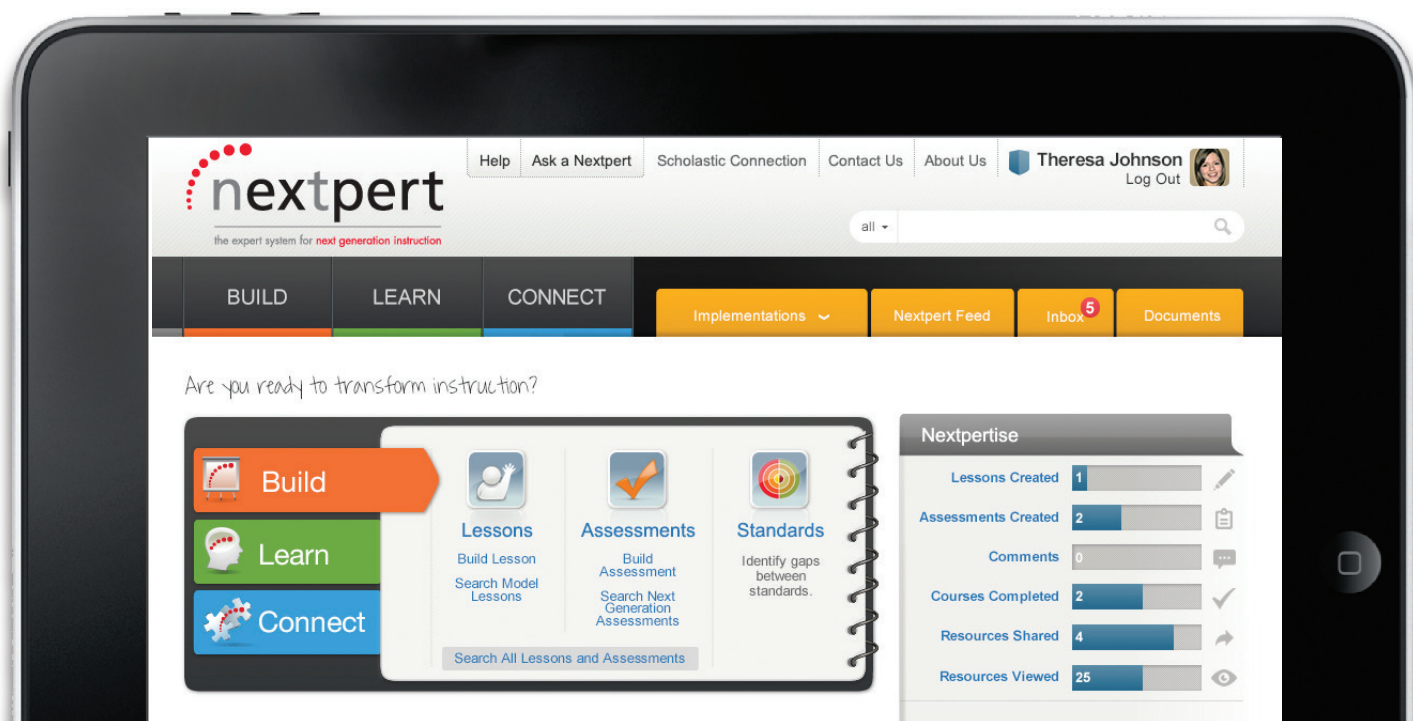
nextpert
the expert system for next generation instruction

Help | Ask a Nextpert | Scholastic Connection | Contact Us | About Us

Theresa Johnson
Log Out

all

BUILD | LEARN | CONNECT

Implementations | Nextpert Feed | Inbox 5 | Documents

Are you ready to transform instruction?

Build
Learn
Connect

Lessons
Build Lesson
Search Model Lessons

Assessments
Build Assessment
Search Next Generation Assessments

Standards
Identify gaps between standards.

Search All Lessons and Assessments

Nextpertise

| | |
|---|---|
| Lessons Created | 1 |
| Assessments Created | 2 |
| Comments | 0 |
| Courses Completed | 2 |
| Resources Shared | 4 |
| Resources Viewed | 25 |